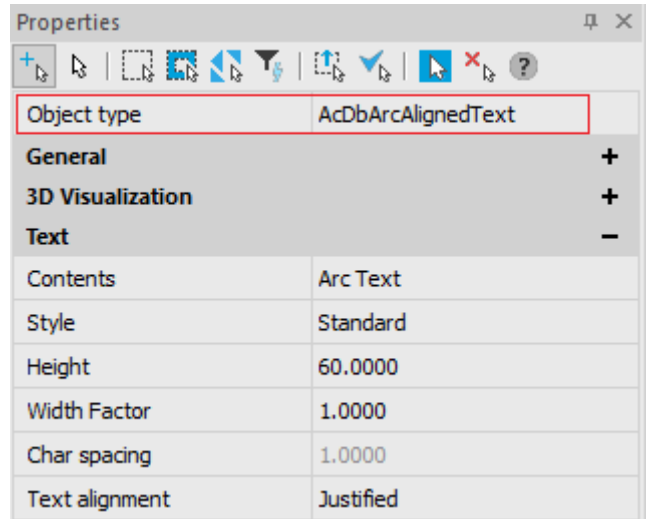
Properties

| Object type | AcDbArcAlignedText |
|---|---|

General +

3D Visualization +

Text −

| Contents | Arc Text |
|---|---|
| Style | Standard |
| Height | 60.0000 |
| Width Factor | 1.0000 |
| Char spacing | 1.0000 |
| Text alignment | Justified |